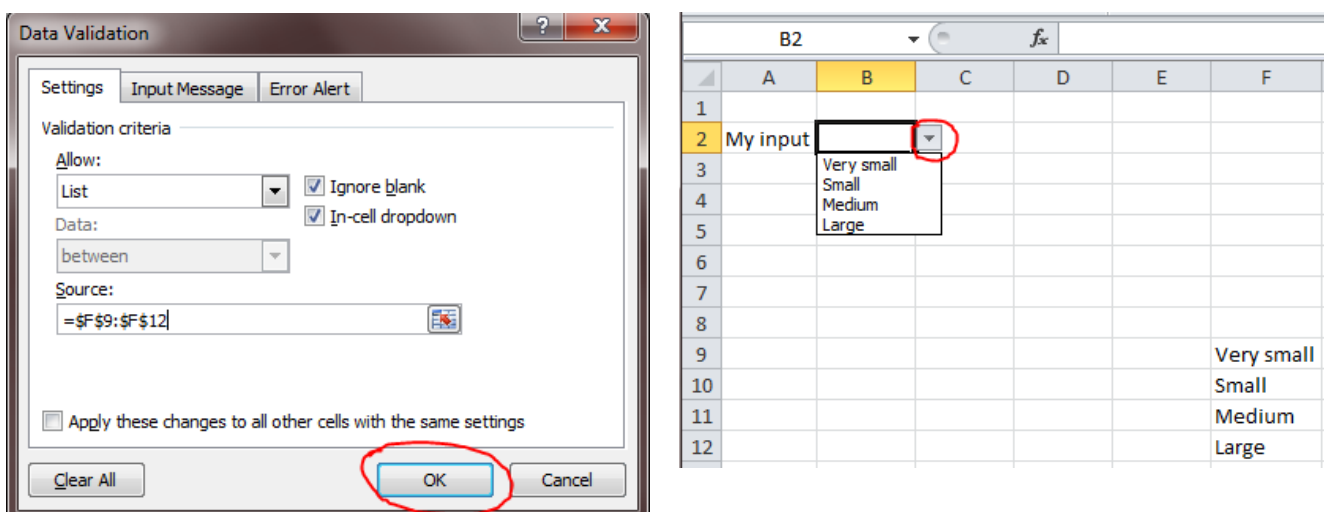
Data Validation

?

X

Settings | Input Message | Error Alert

Validation criteria

Allow:

List

Ignore blank

In-cell dropdown

Data:

between

Source:

=$F$9:$F$12

Apply these changes to all other cells with the same settings

Clear All

OK

Cancel

B2

$f_x$

| | A | B | C | D | E | F |
|---|---|---|---|---|---|---|
| 1 | | | | | | |
| 2 | My input | | | | | |
| 3 | | | | | | |
| 4 | | | | | | |
| 5 | | | | | | |
| 6 | | | | | | |
| 7 | | | | | | |
| 8 | | | | | | |
| 9 | | | | | | Very small |
| 10 | | | | | | Small |
| 11 | | | | | | Medium |
| 12 | | | | | | Large |

Very small
Small
Medium
Large